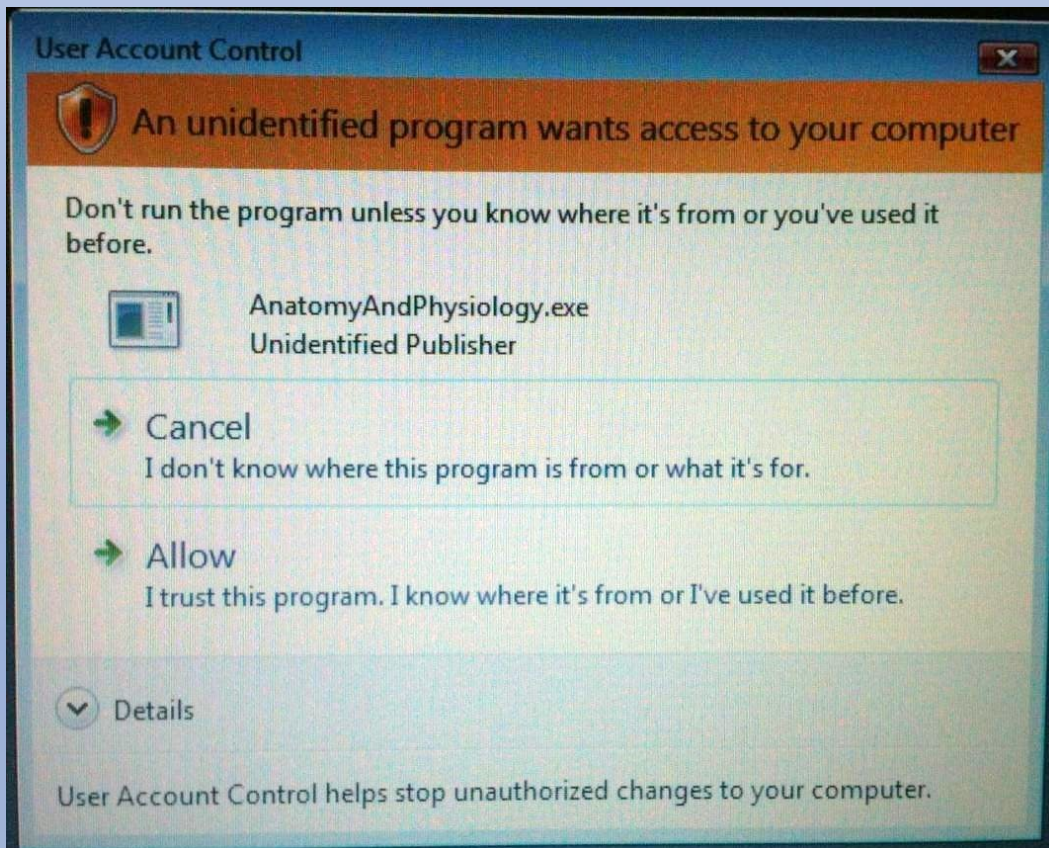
User Account Control

An unidentified program wants access to your computer

Don't run the program unless you know where it's from or you've used it before.

AnatomyAndPhysiology.exe
Unidentified Publisher

Cancel
I don't know where this program is from or what it's for.

Allow
I trust this program. I know where it's from or I've used it before.

Details

User Account Control helps stop unauthorized changes to your computer.